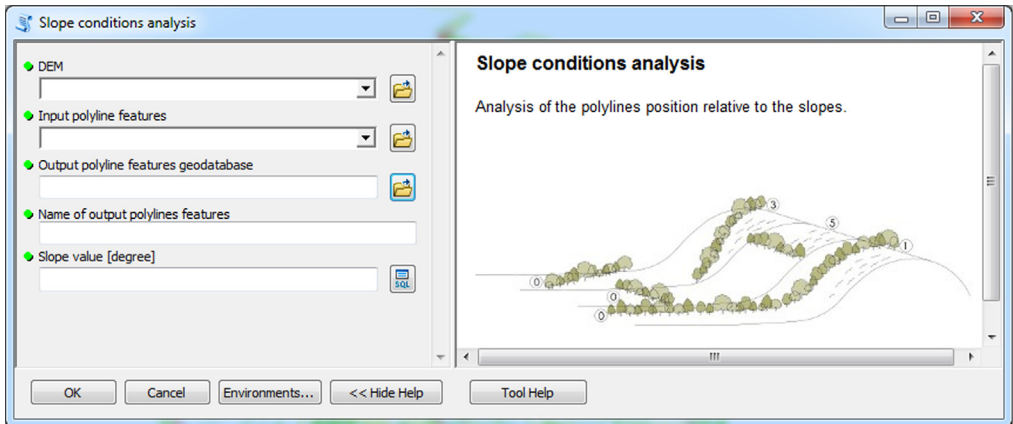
Slope conditions analysis

DEM

Input polyline features

Output polyline features geodatabase

Name of output polylines features

Slope value [degree]

SQL

Slope conditions analysis

Analysis of the polylines position relative to the slopes.

3
5
1
0
0
0

OK Cancel Environments... << Hide Help Tool Help